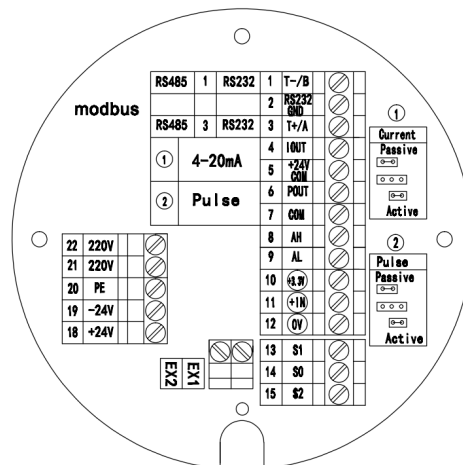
modbus

| RS485 | 1 | RS232 | 1 | T-/B |
|---|---|---|---|---|
| | | | 2 | RS232 GND |
| RS485 | 3 | RS232 | 3 | T+/A |
| ① | 4-20mA | | 4 | IOUT |
| | | | 5 | +24V COM |
| ② | Pulse | | 6 | POUT |
| | | | 7 | COM |
| | | | 8 | AH |
| | | | 9 | AL |
| | | | 10 | +3.3V |
| | | | 11 | +IN |
| | | | 12 | 0V |
| | | | 13 | S1 |
| | | | 14 | S0 |
| | | | 15 | S2 |

① Current Passive Active

② Pulse Passive Active

| 22 | 220V |
|---|---|
| 21 | 220V |
| 20 | PE |
| 19 | -24V |
| 18 | +24V |

EX2 EX1